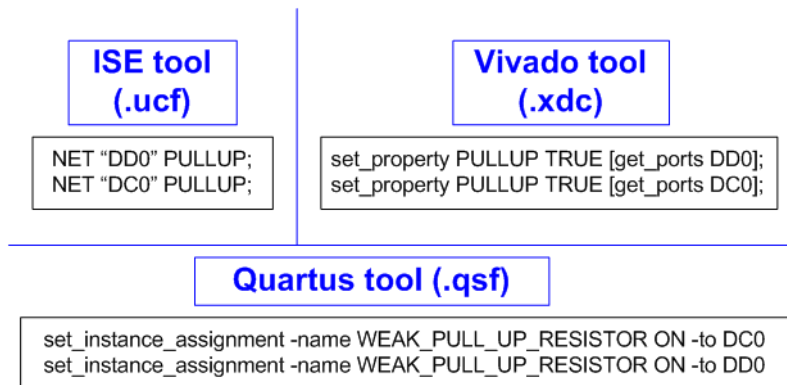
ISE tool (.ucf)

NET “DD0” PULLUP;
NET “DC0” PULLUP;

Vivado tool (.xdc)

set_property PULLUP TRUE [get_ports DD0];
set_property PULLUP TRUE [get_ports DC0];

Quartus tool (.qsf)

set_instance_assignment -name WEAK_PULL_UP_RESISTOR ON -to DC0
set_instance_assignment -name WEAK_PULL_UP_RESISTOR ON -to DD0